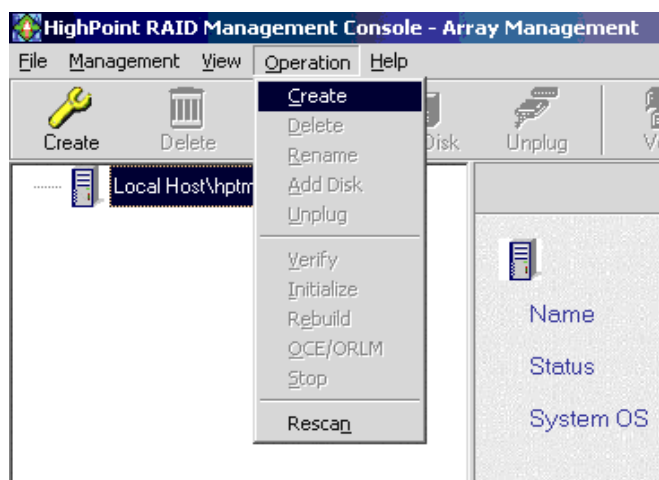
HighPoint RAID Management Console - Array Management

File Management View Operation Help

Create Delete Disk Unplug V

Local Host\hptm

Create
Delete
Rename
Add Disk
Unplug
Verify
Initialize
Rebuild
OCE/ORLM
Stop
Rescan

Name
Status
System OS